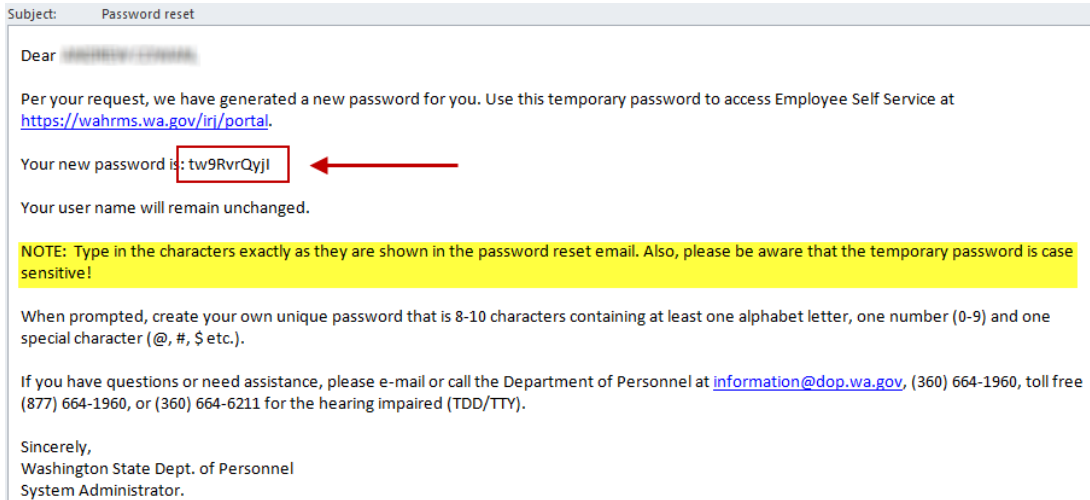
Subject: Password reset

Dear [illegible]

Per your request, we have generated a new password for you. Use this temporary password to access Employee Self Service at https://wahrms.wa.gov/irj/portal.

Your new password is: tw9RvrQyjI

Your user name will remain unchanged.

NOTE: Type in the characters exactly as they are shown in the password reset email. Also, please be aware that the temporary password is case sensitive!

When prompted, create your own unique password that is 8-10 characters containing at least one alphabet letter, one number (0-9) and one special character (@, #, $ etc.).

If you have questions or need assistance, please e-mail or call the Department of Personnel at information@dop.wa.gov, (360) 664-1960, toll free (877) 664-1960, or (360) 664-6211 for the hearing impaired (TDD/TTY).

Sincerely,
Washington State Dept. of Personnel
System Administrator.